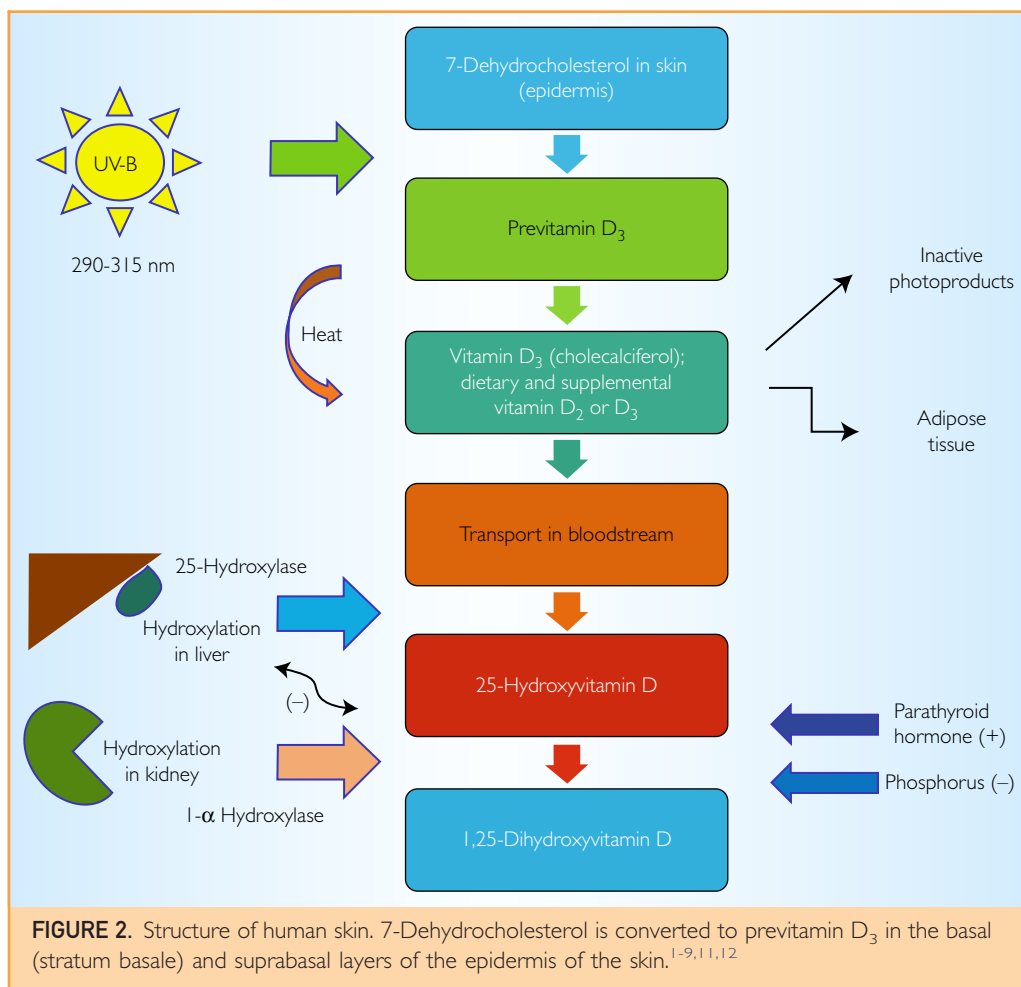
UV-B

290-315 nm

7-Dehydrocholesterol in skin (epidermis)

Previtamin $D_3$

Heat

Vitamin $D_3$ (cholecalciferol); dietary and supplemental vitamin $D_2$ or $D_3$

Inactive photoproducts

Adipose tissue

Transport in bloodstream

25-Hydroxylase

Hydroxylation in liver

(–)

25-Hydroxyvitamin D

Parathyroid hormone (+)

Hydroxylation in kidney

Phosphorus (–)

1-$\alpha$ Hydroxylase

1,25-Dihydroxyvitamin D

**FIGURE 2.** Structure of human skin. 7-Dehydrocholesterol is converted to previtamin $D_3$ in the basal (stratum basale) and suprabasal layers of the epidermis of the skin.$^{1-9,11,12}$